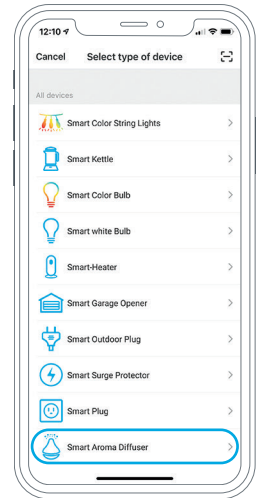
12:10

Cancel Select type of device

All devices

Smart Color String Lights

Smart Kettle

Smart Color Bulb

Smart white Bulb

Smart-Heater

Smart Garage Opener

Smart Outdoor Plug

Smart Surge Protector

Smart Plug

Smart Aroma Diffuser